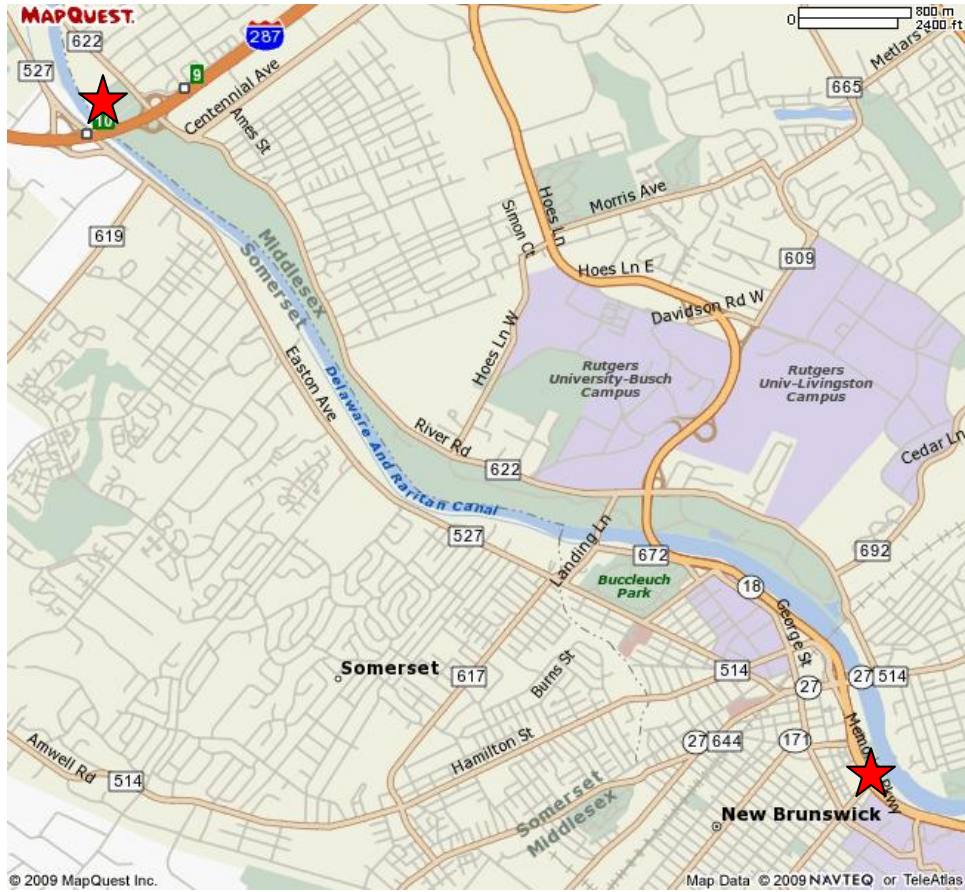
MAPQUEST.

0 800 m
2400 ft

622
287
527
9
10
Centennial Ave
Ames St
Metlars
665
619
Middlesex
Somerset
Simon Ct
Hoes Ln
Morris Ave
Hoes Ln E
609
Davidson Rd W
Hoes Ln W
Rutgers University-Busch Campus
Rutgers Univ-Livingston Campus
Easton Ave
Delaware And Raritan Canal
River Rd
622
Cedar Ln
527
Landing Ln
672
692
Buccleuch Park
18
George St
514
27
27 514
Somerset
617
Burns St
Memorial Pkwy
Hamilton St
27 644
171
Amwell Rd
514
Somerset
Middlesex
New Brunswick

© 2009 MapQuest Inc.
Map Data © 2009 NAVTEQ or TeleAtlas